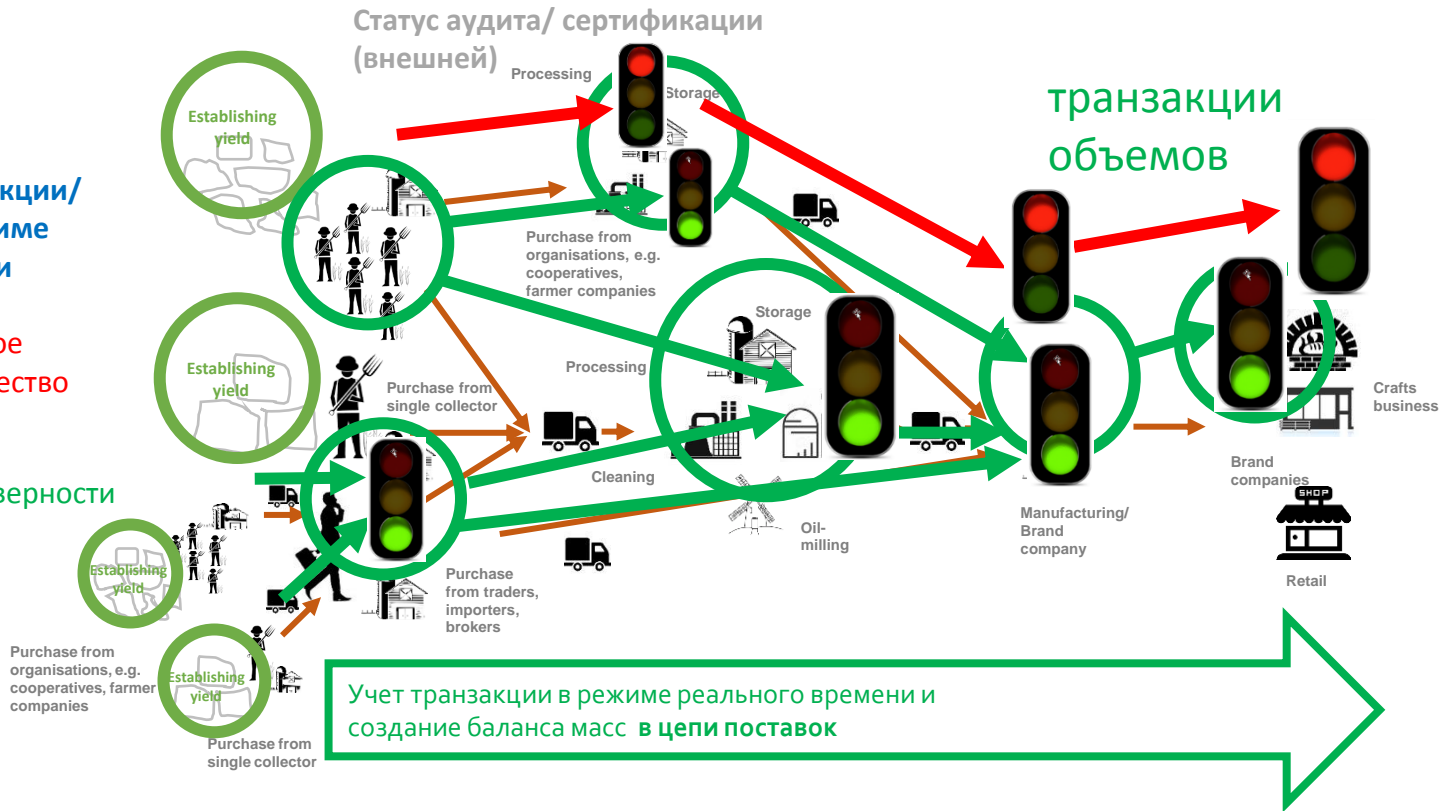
Статус аудита/ сертификации (внешней)

кции/
име
и

ре
ество

верности

Establishing yield

Processing

Storage

транзакции объемов

Purchase from organisations, e.g. cooperatives, farmer companies

Establishing yield

Storage

Purchase from single collector

Processing

Crafts business

Cleaning

Brand companies

Oil-milling

Manufacturing/ Brand company

SHOP

Establishing yield

Purchase from traders, importers, brokers

Retail

Purchase from organisations, e.g. cooperatives, farmer companies

Establishing yield

Purchase from single collector

Учет транзакции в режиме реального времени и создание баланса масс **в цепи поставок**